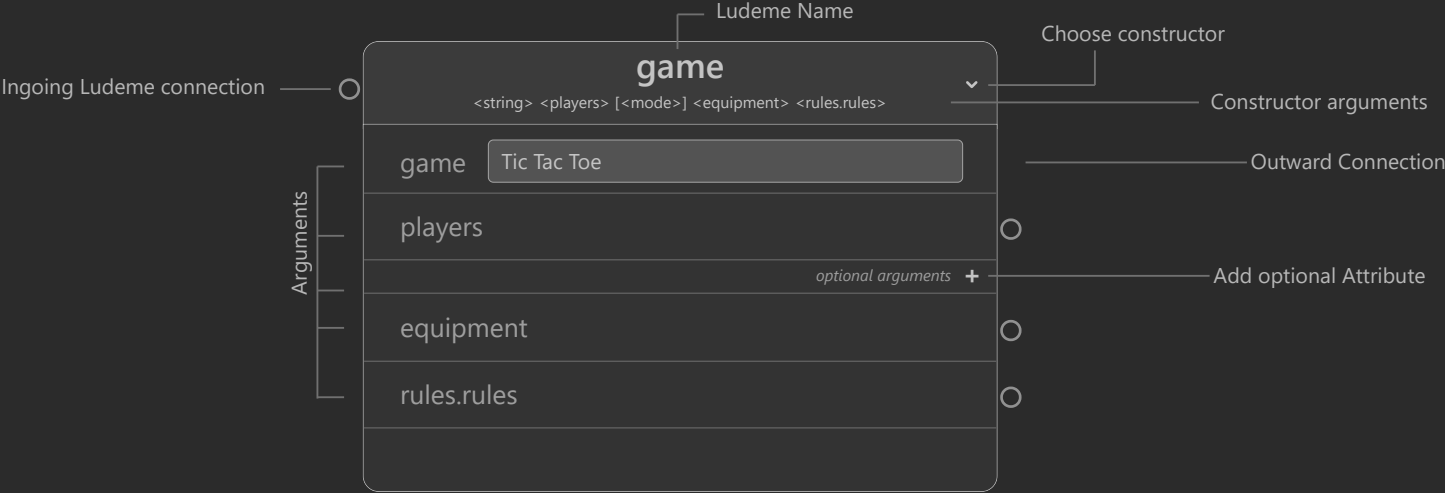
Ludeme Name

Choose constructor

Ingoing Ludeme connection

game

<string> <players> [<mode>] <equipment> <rules.rules>

Constructor arguments

Arguments

game Tic Tac Toe

Outward Connection

players

optional arguments +

Add optional Attribute

equipment

rules.rules